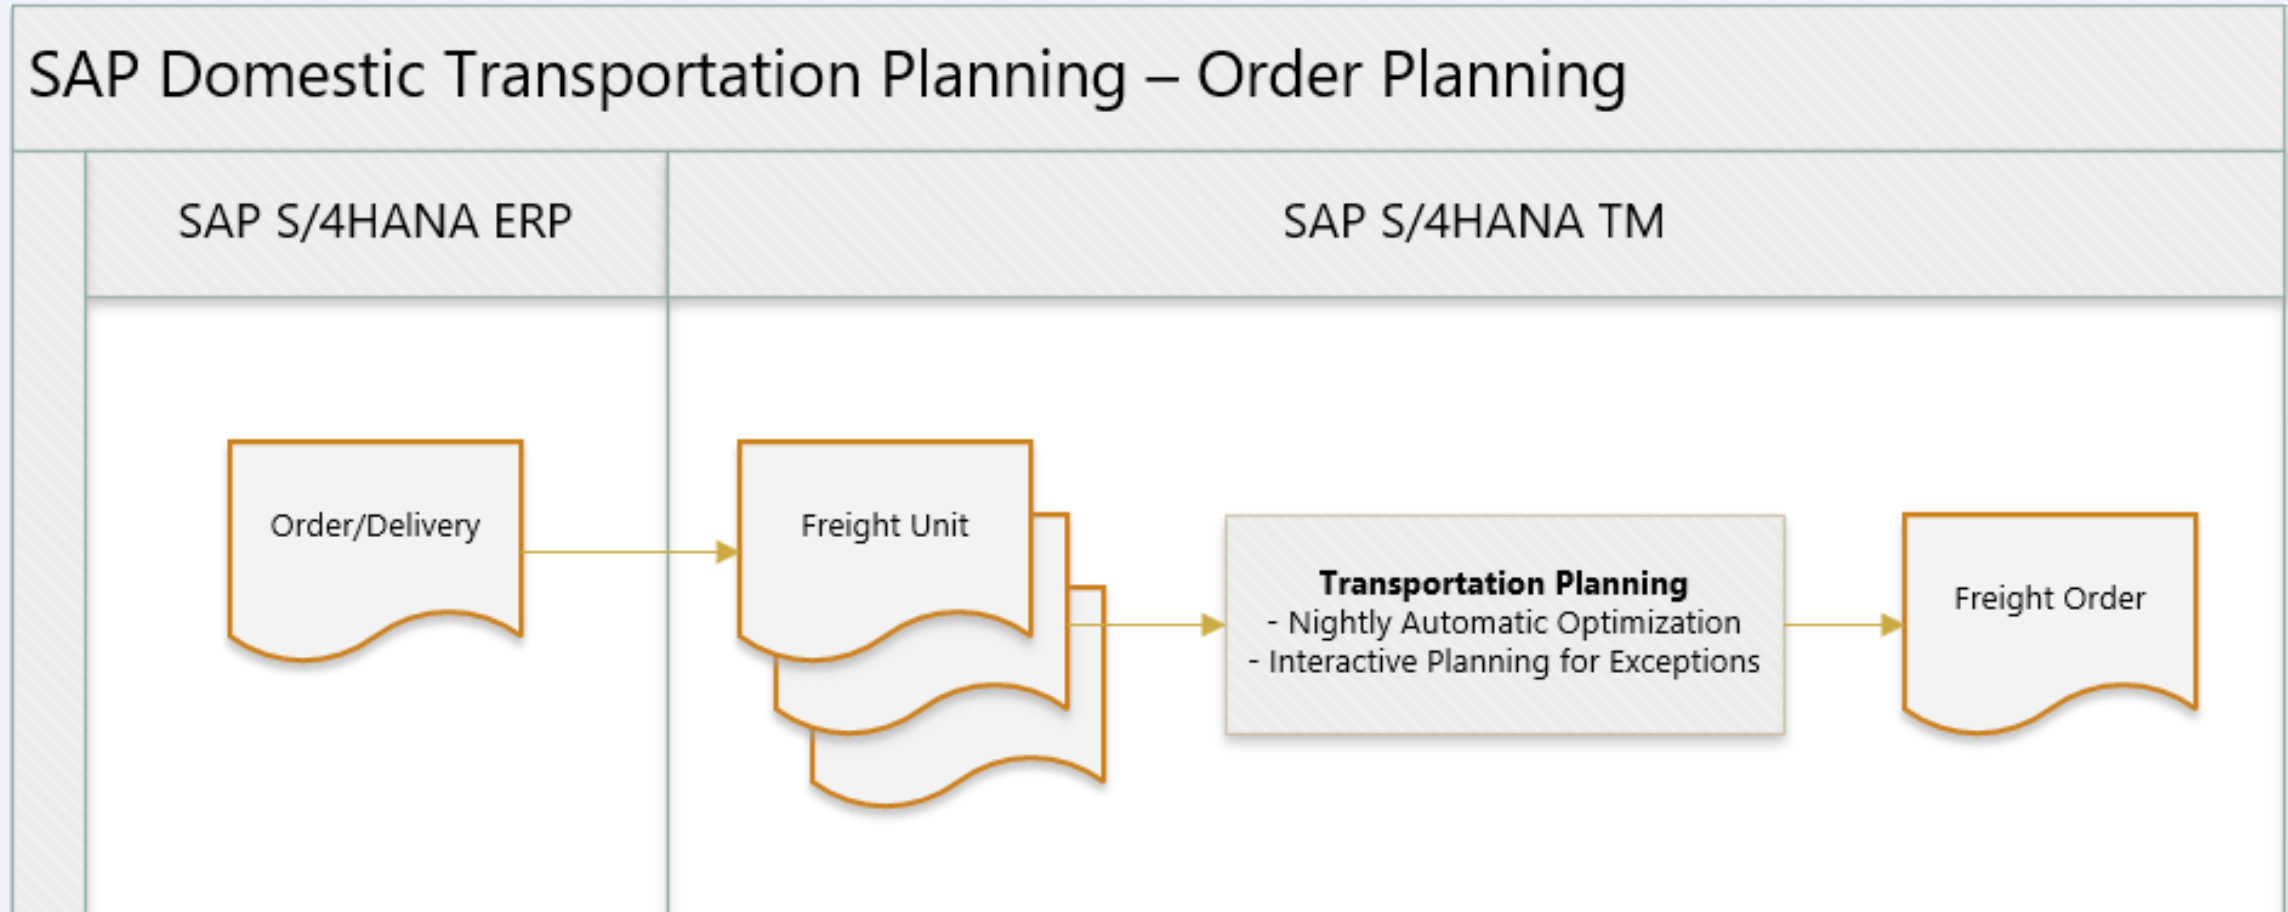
SAP Domestic Transportation Planning – Order Planning

SAP S/4HANA ERP

SAP S/4HANA TM

Order/Delivery

Freight Unit

**Transportation Planning**
- Nightly Automatic Optimization
- Interactive Planning for Exceptions

Freight Order